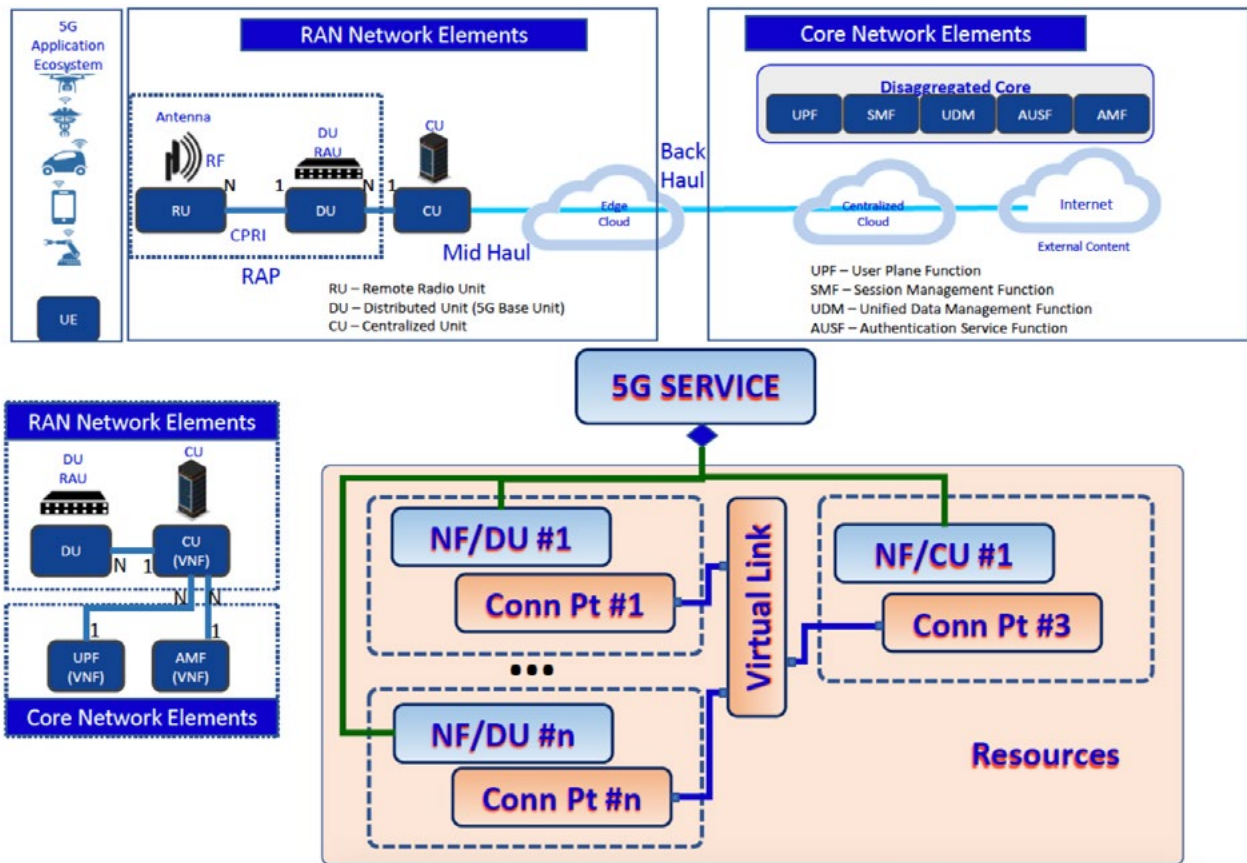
5G Application Ecosystem

UE

RAN Network Elements

Antenna

RF

DU
RAU

CU

N 1 N 1

RU

DU

CU

CPRI

RAP

Mid Haul

Back Haul

Edge Cloud

RU – Remote Radio Unit
DU – Distributed Unit (5G Base Unit)
CU – Centralized Unit

Core Network Elements

Disaggregated Core

UPF SMF UDM AUSF AMF

Centralized Cloud

Internet

External Content

UPF – User Plane Function
SMF – Session Management Function
UDM – Unified Data Management Function
AUSF – Authentication Service Function

RAN Network Elements

DU
RAU

CU

DU

CU (VNF)

N 1

N N

1 1

UPF (VNF)

AMF (VNF)

Core Network Elements

5G SERVICE

NF/DU #1

Conn Pt #1

•••

NF/DU #n

Conn Pt #n

Virtual Link

NF/CU #1

Conn Pt #3

Resources